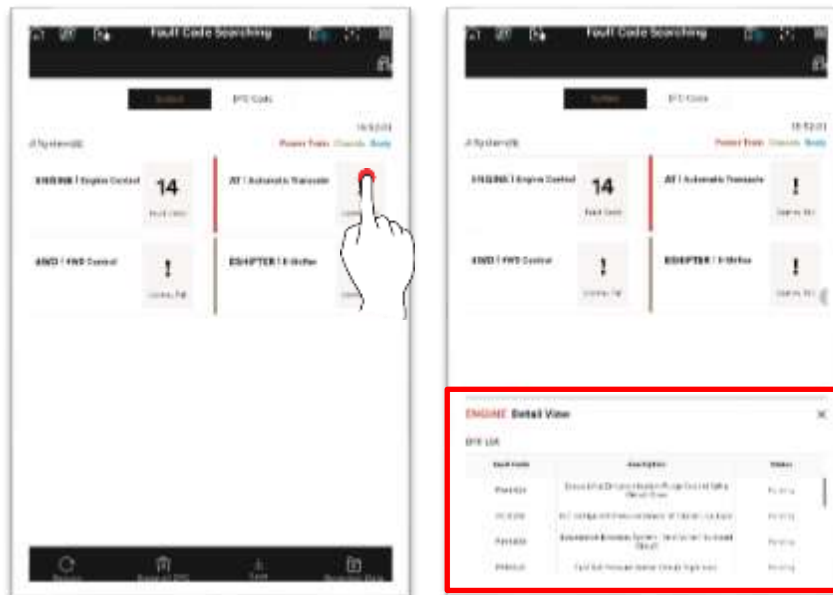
Fault Code Searching

System | DTC Code

4 System(8)

Power Train Chassis Body

ENGINE | Engine Control

14

Fault Code

AT | Automatic Transaxle

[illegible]

4WD | 4WD Control

!

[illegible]

ESHIFTER | E-Shifter

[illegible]

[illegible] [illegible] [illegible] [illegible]

Fault Code Searching

System | DTC Code

18:52:01

4 System(8)

Power Train Chassis Body

ENGINE | Engine Control

14

Fault Code

AT | Automatic Transaxle

!

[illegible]

4WD | 4WD Control

!

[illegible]

ESHIFTER | E-Shifter

!

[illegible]

ENGINE Detail View

DTC List

| Fault Code | Description | Status |
|---|---|---|
| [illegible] | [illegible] | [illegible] |
| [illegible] | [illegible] | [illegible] |
| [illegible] | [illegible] | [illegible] |
| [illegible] | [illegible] | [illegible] |